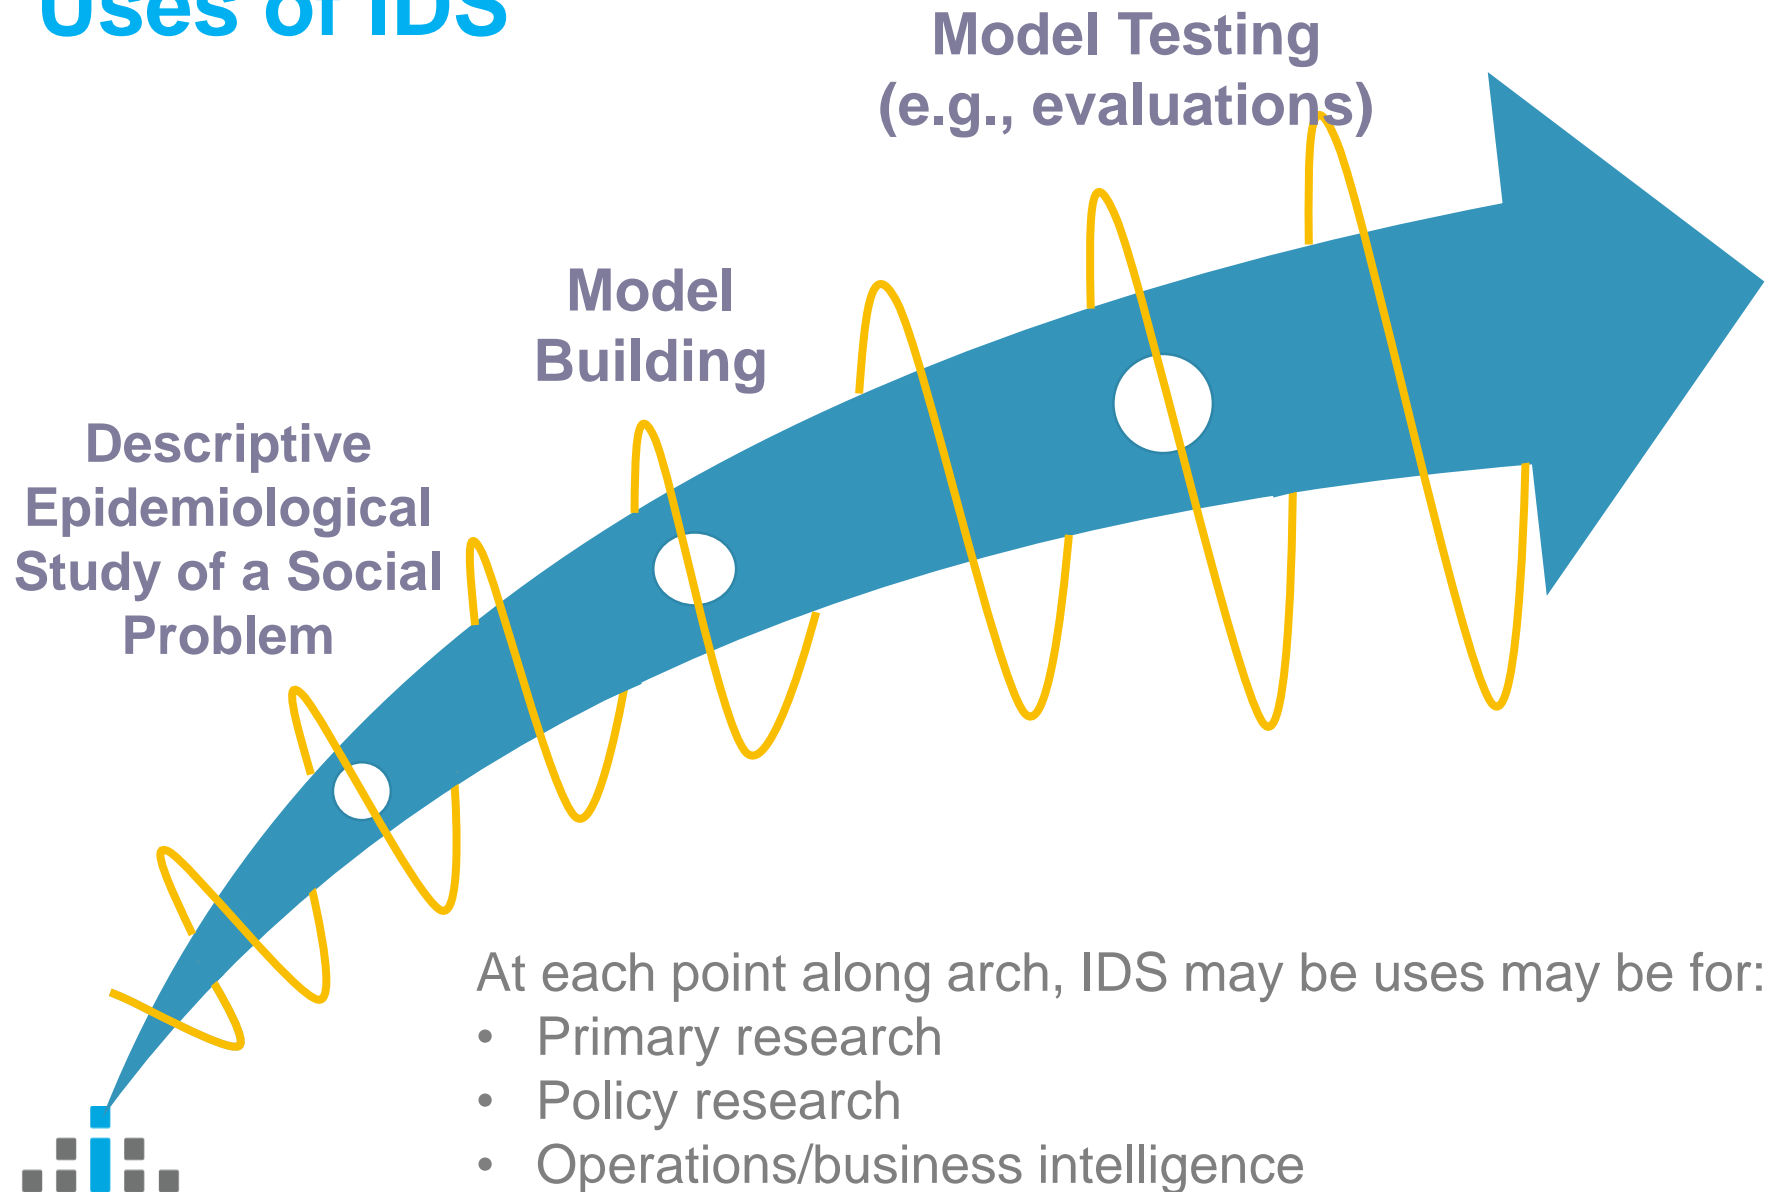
Uses of IDS

Model Testing (e.g., evaluations)

Model Building

Descriptive Epidemiological Study of a Social Problem

At each point along arch, IDS may be uses may be for:
• Primary research
• Policy research
• Operations/business intelligence